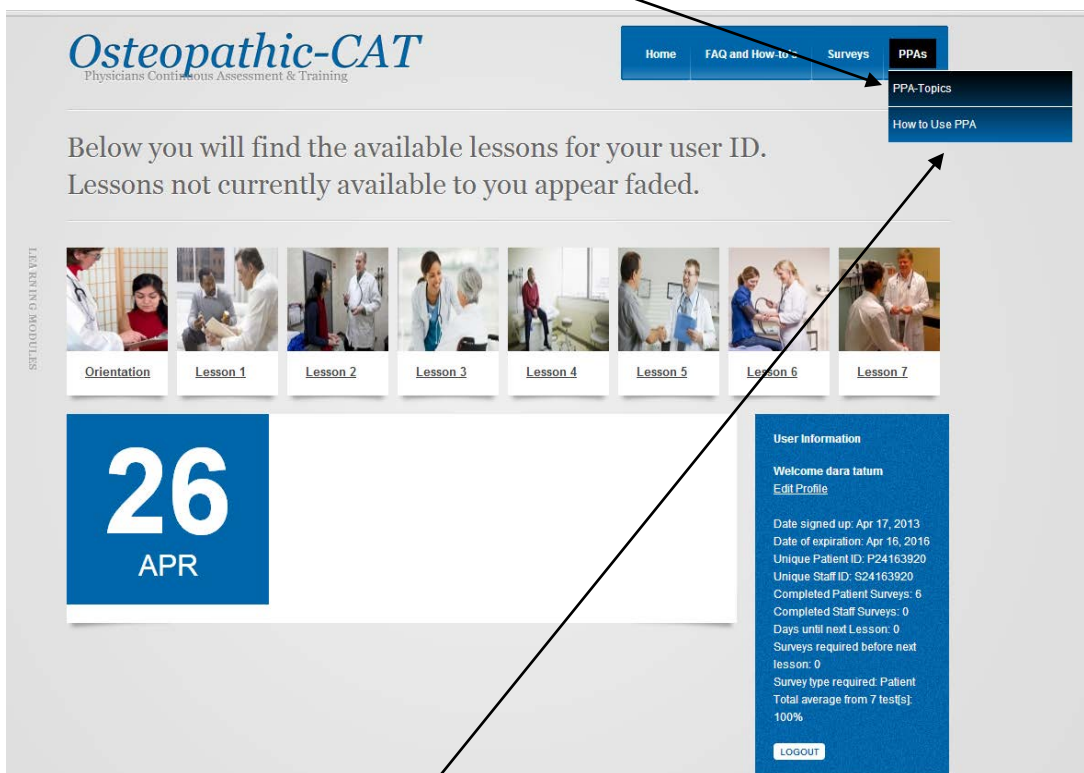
Osteopathic-CAT
Physicians Continuous Assessment & Training

Home | FAQ and How-to's | Surveys | PPAs

PPA-Topics
How to Use PPA

Below you will find the available lessons for your user ID. Lessons not currently available to you appear faded.

LEARNING MODULES

Orientation | Lesson 1 | Lesson 2 | Lesson 3 | Lesson 4 | Lesson 5 | Lesson 6 | Lesson 7

26
APR

User Information

Welcome dara tatum
Edit Profile

Date signed up: Apr 17, 2013
Date of expiration: Apr 16, 2016
Unique Patient ID: P24163920
Unique Staff ID: S24163920
Completed Patient Surveys: 6
Completed Staff Surveys: 0
Days until next Lesson: 0
Surveys required before next lesson: 0
Survey type required: Patient
Total average from 7 test[s]: 100%

LOGOUT